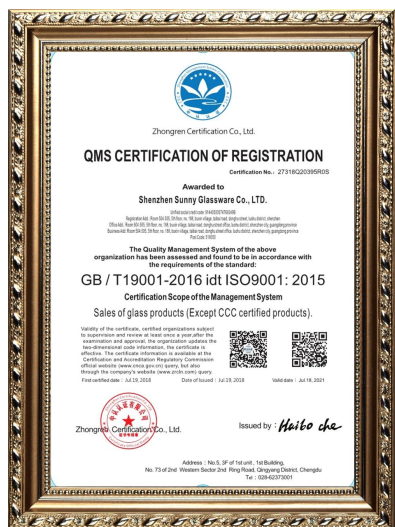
Zhongren Certification Co., Ltd.

QMS CERTIFICATION OF REGISTRATION

Certification No.: 27318Q20395R0S

Awarded to

Shenzhen Sunny Glassware Co., LTD.

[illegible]

The Quality Management System of the above organization has been assessed and found to be in accordance with the requirements of the standard:

GB / T19001-2016 idt ISO9001: 2015

Certification Scope of the Management System

Sales of glass products (Except CCC certified products).

Validity of the certificate, certified organizations subject to supervision and review at least once a year after the examination and approval, the organization updates the two-dimensional code information, the certificate is effective. The certificate information is available at the Certification and Accreditation Regulatory Commission official website (www.cnca.gov.cn) query, but also through the company's website (www.zrcb.com) query.

First certified date : Jul 19, 2018    Date of Issued : Jul 19, 2018    Valid date : Jul 18, 2021

Zhongren Certification Co., Ltd.

Issued by : Haibo che

Address : No.5, 3F of 1st unit, 1st Building, No. 73 of 2nd Western Sector 2nd Ring Road, Qingyang District, Chengdu
Tel : 028-62373001